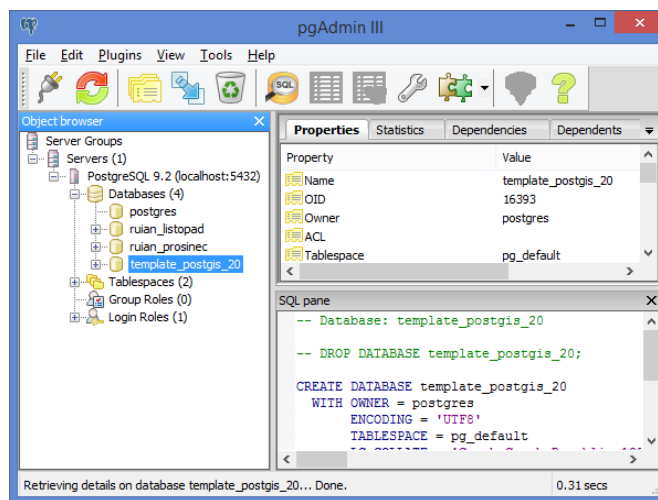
pgAdmin III

File Edit Plugins View Tools Help

Object browser

Server Groups
Servers (1)
PostgreSQL 9.2 (localhost:5432)
Databases (4)
postgres
ruian_listopad
ruian_prosinec
template_postgis_20
Tablespaces (2)
Group Roles (0)
Login Roles (1)

Properties | Statistics | Dependencies | Dependents

| Property | Value |
|---|---|
| Name | template_postgis_20 |
| OID | 16393 |
| Owner | postgres |
| ACL | |
| Tablespace | pg_default |

SQL pane

-- Database: template_postgis_20

-- DROP DATABASE template_postgis_20;

CREATE DATABASE template_postgis_20
  WITH OWNER = postgres
       ENCODING = 'UTF8'
       TABLESPACE = pg_default
       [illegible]

Retrieving details on database template_postgis_20... Done.
0.31 secs